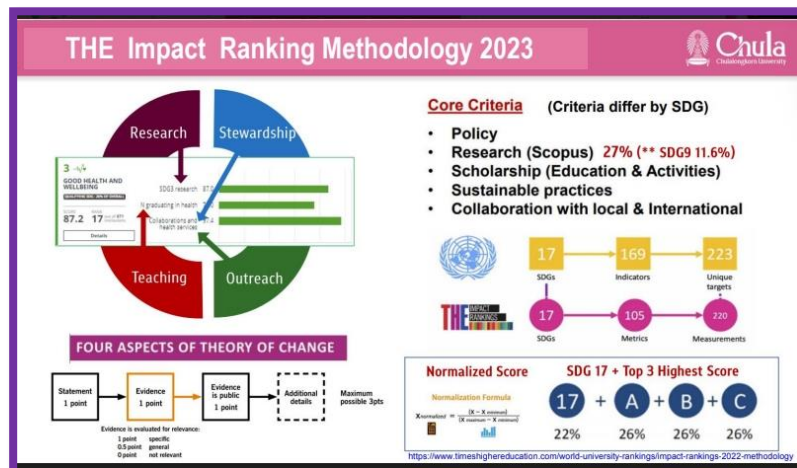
THE Impact Ranking Methodology 2023

Chula
Chulalongkorn University

Research
Stewardship
Teaching
Outreach

3
GOOD HEALTH AND WELLBEING
87.2
17
Details
SDG3 research 87.6
% graduating in health
Collaborations and health services

Core Criteria (Criteria differ by SDG)

• Policy
• Research (Scopus) 27% (** SDG9 11.6%)
• Scholarship (Education & Activities)
• Sustainable practices
• Collaboration with local & International

17 SDGs
169 Indicators
223 Unique targets
THE IMPACT RANKINGS
17 SDGs
105 Metrics
220 Measurements

FOUR ASPECTS OF THEORY OF CHANGE

Statement 1 point
Evidence 1 point
Evidence is public 1 point
Additional details
Maximum possible 3pts

Evidence is evaluated for relevance:
1 point specific
0.5 point general
0 point not relevant

Normalized Score
Normalization Formula
$X_{normalized} = \frac{(X - X_{minimum})}{(X_{maximum} - X_{minimum})}$

SDG 17 + Top 3 Highest Score
17 + A + B + C
22% 26% 26% 26%

https://www.timeshighereducation.com/world-university-rankings/impact-rankings-2022-methodology